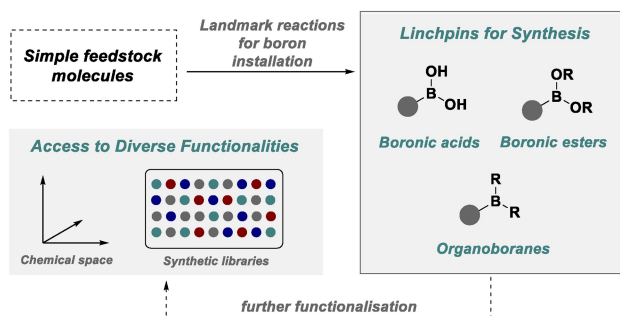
Simple feedstock molecules

Landmark reactions for boron installation

Linchpins for Synthesis

OH
B
OH

OR
B
OR

Boronic acids

Boronic esters

R
B
R

Organoboranes

Access to Diverse Functionalities

Chemical space

Synthetic libraries

further functionalisation